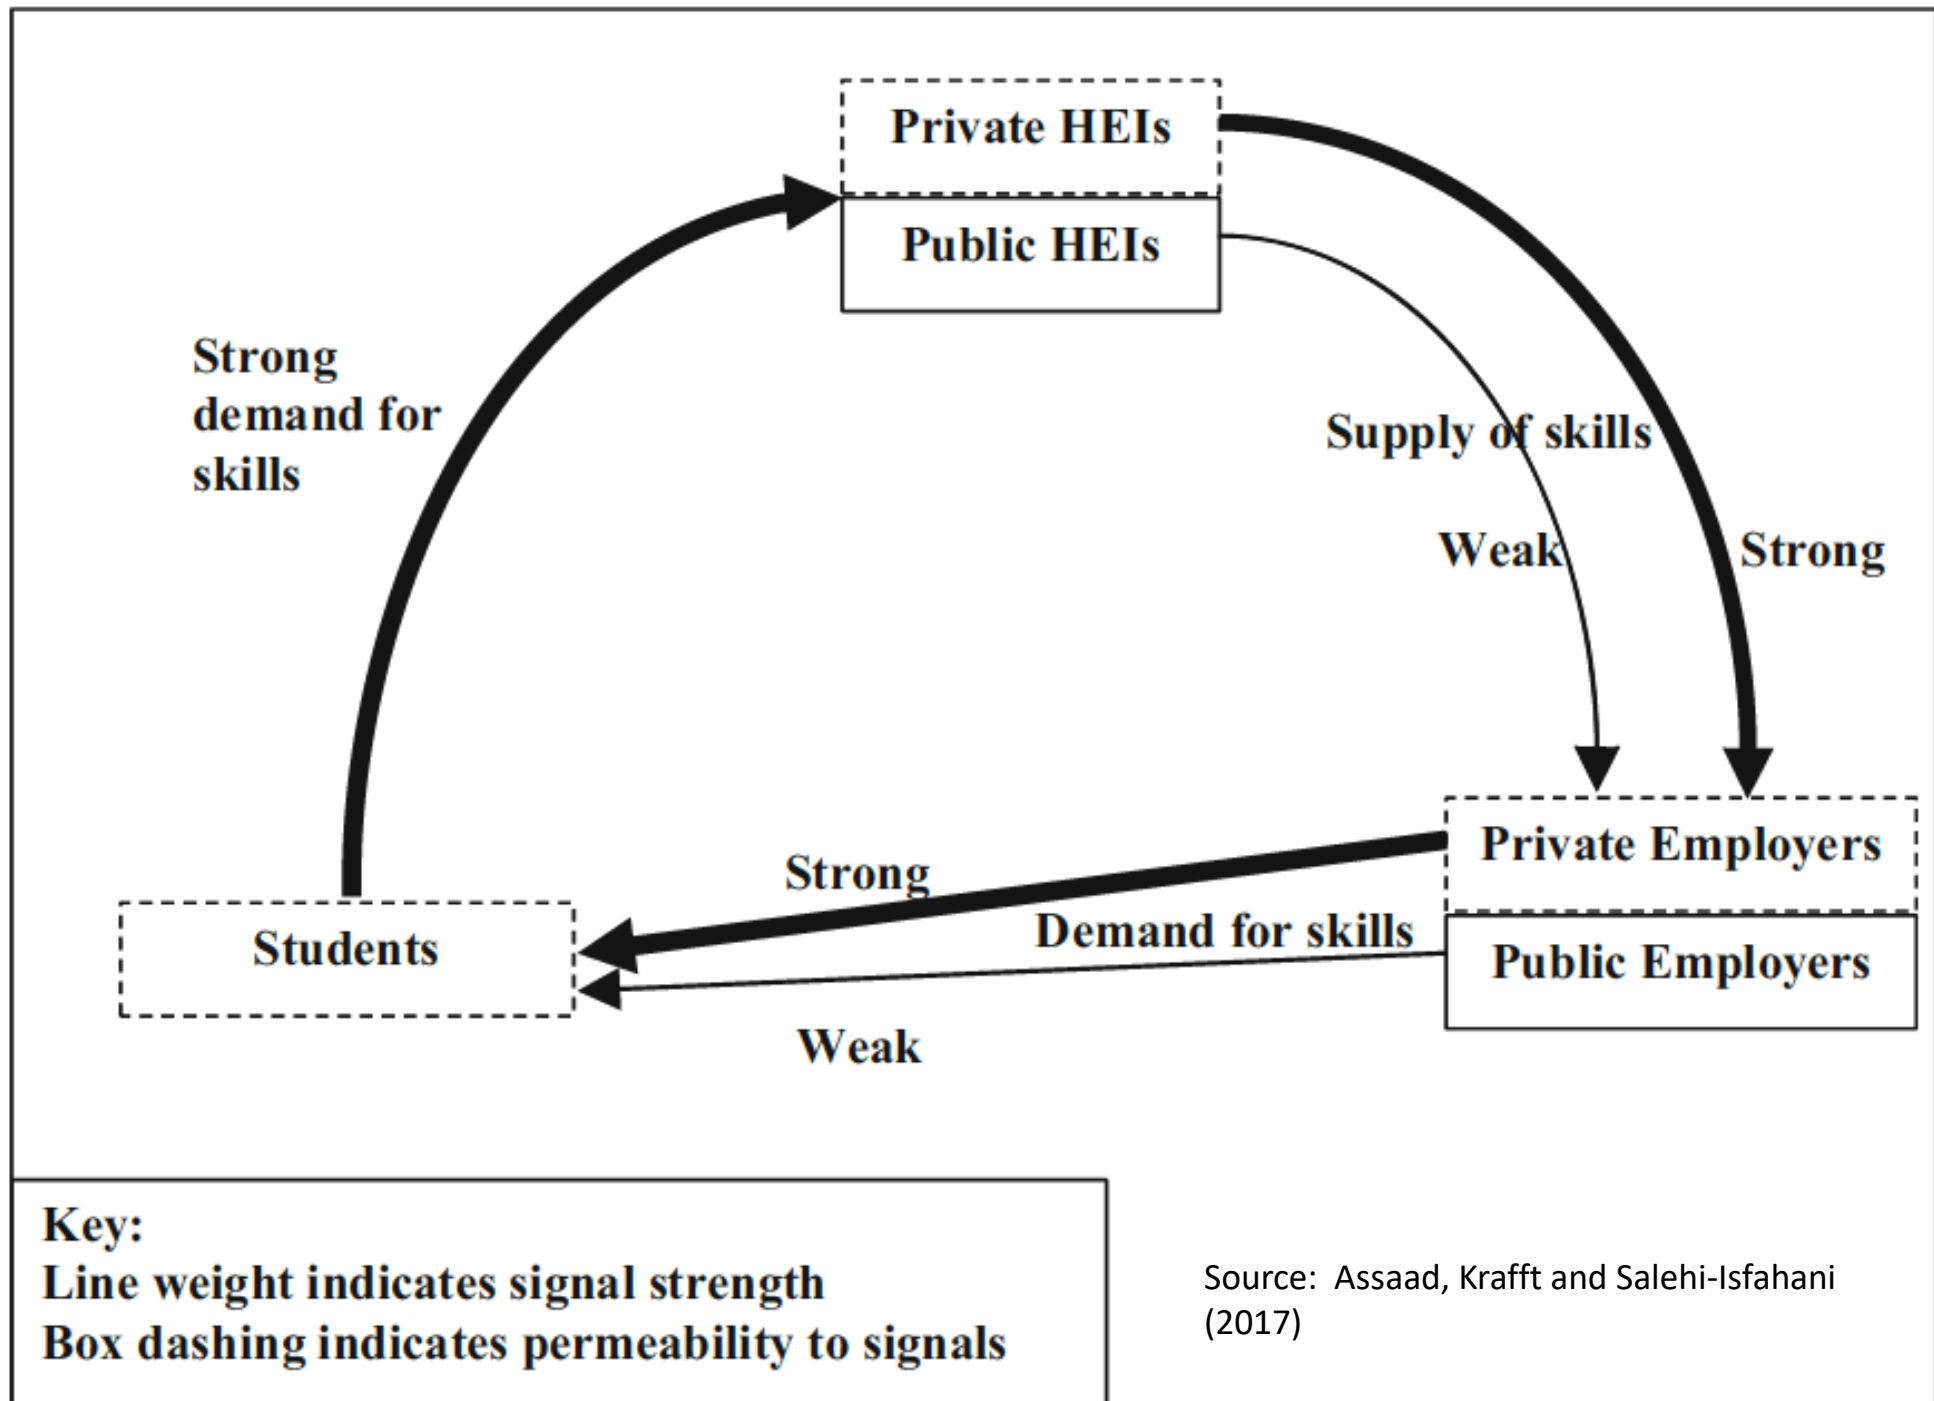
Private HEIs

Public HEIs

Strong demand for skills

Supply of skills

Weak

Strong

Private Employers

Public Employers

Strong

Demand for skills

Weak

Students

Key:
Line weight indicates signal strength
Box dashing indicates permeability to signals

Source: Assaad, Krafft and Salehi-Isfahani (2017)